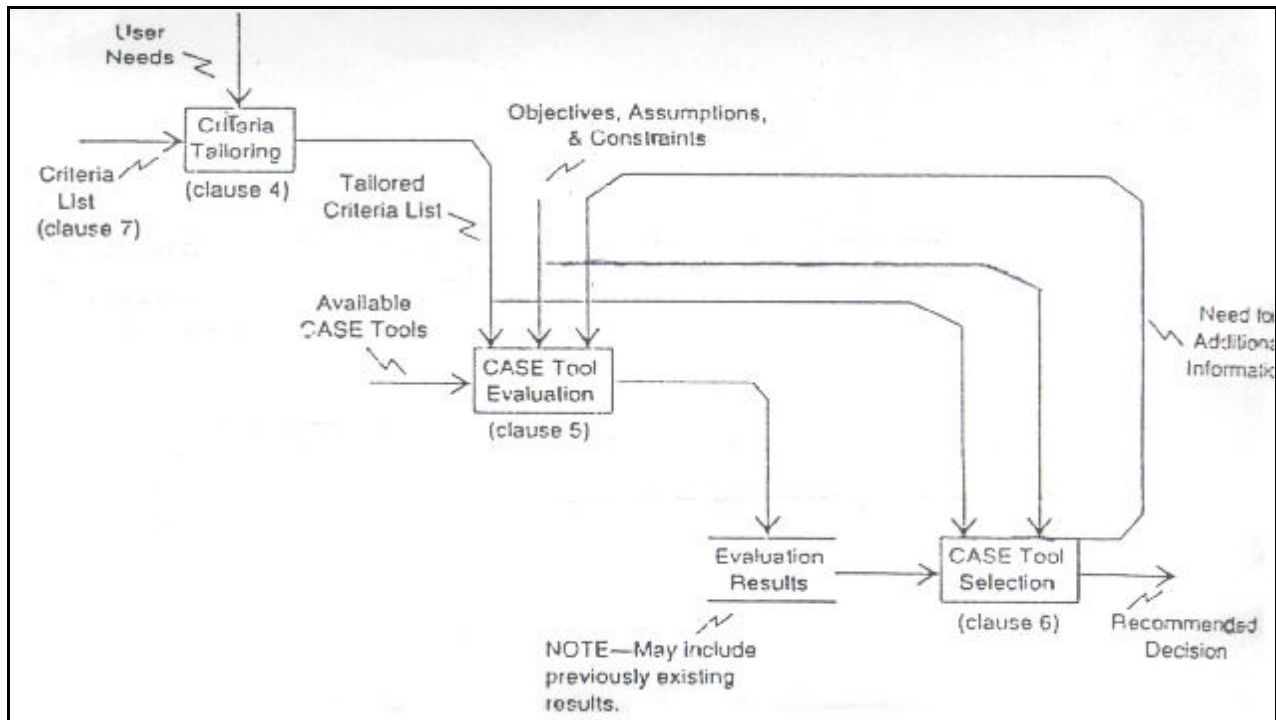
User Needs

Criteria Tailoring (clause 4)

Criteria List (clause 7)

Objectives, Assumptions, & Constraints

Tailored Criteria List

Available CASE Tools

CASE Tool Evaluation (clause 5)

Need fo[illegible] Additiona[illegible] Informatio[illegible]

Evaluation Results

NOTE—May include previously existing results.

CASE Tool Selection (clause 6)

Recommended Decision